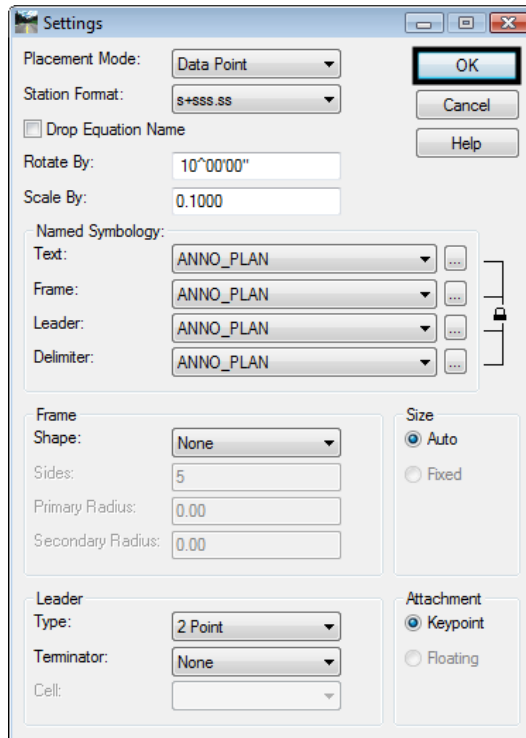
Settings

Placement Mode: Data Point
Station Format: s+sss.ss
Drop Equation Name
Rotate By: 10^00'00"
Scale By: 0.1000

OK
Cancel
Help

Named Symbology:
Text: ANNO_PLAN ...
Frame: ANNO_PLAN ...
Leader: ANNO_PLAN ...
Delimiter: ANNO_PLAN ...

Frame
Shape: None
Sides: 5
Primary Radius: 0.00
Secondary Radius: 0.00

Size
Auto
Fixed

Leader
Type: 2 Point
Terminator: None
Cell:

Attachment
Keypoint
Floating